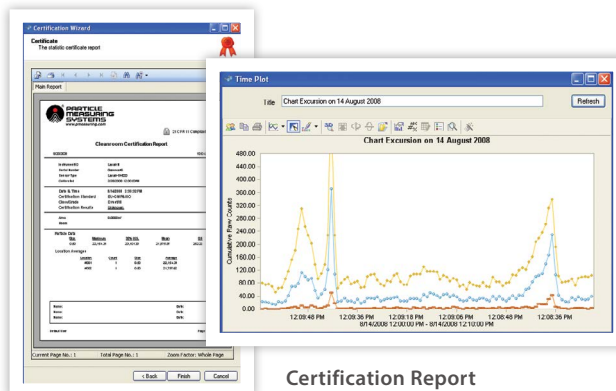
Certification Wizard

Certificate
The statistic certificate report

Main Report

PARTICLE MEASURING SYSTEMS
www.pmeasuring.com

21 CFR 11 Complia

Cleanroom Certification Report

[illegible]

Current Page No.: 1
Total Page No.: 1
Zoom Factor: Whole Page

< Back
Finish
Cancel

Time Plot

Title
Chart Excursion on 14 August 2008
Refresh

Chart Excursion on 14 August 2008

Cumulative Raw Counts

480.00
440.00
400.00
360.00
320.00
280.00
240.00
200.00
160.00
120.00
80.00
40.00
0.00

12:09:48 PM
12:09:36 PM
12:09:18 PM
12:09:06 PM
12:08:48 PM
12:08:36 PM
8/14/2008 12:00:00 PM - 8/14/2008 12:10:00 PM

Certification Report